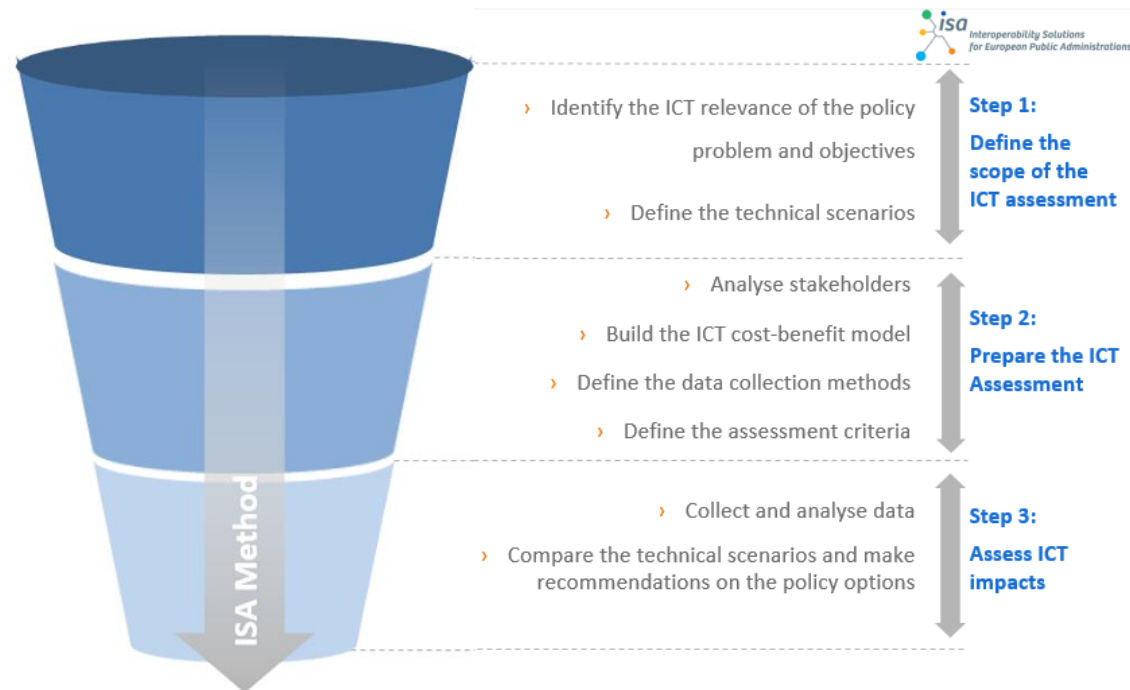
isa
Interoperability Solutions for European Public Administrations

› Identify the ICT relevance of the policy problem and objectives

› Define the technical scenarios

Step 1:
Define the scope of the ICT assessment

› Analyse stakeholders

› Build the ICT cost-benefit model

› Define the data collection methods

› Define the assessment criteria

Step 2:
Prepare the ICT Assessment

› Collect and analyse data

› Compare the technical scenarios and make recommendations on the policy options

Step 3:
Assess ICT impacts

ISA Method